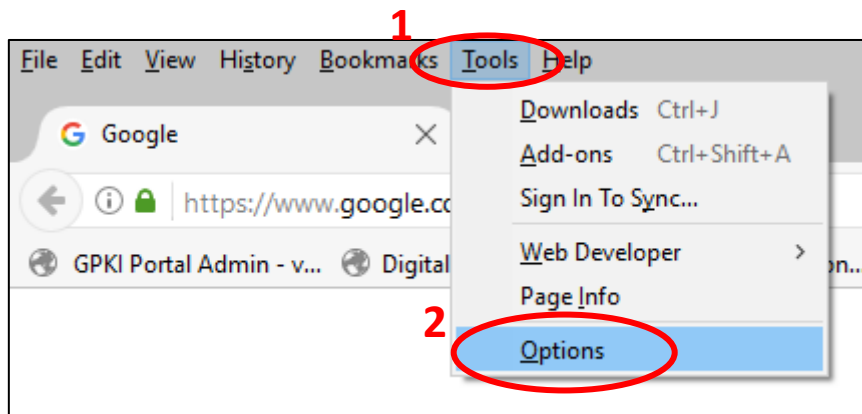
1

File Edit View History Bookmarks Tools Help

Google

https://www.google.co

GPKI Portal Admin - v... Digital

on...

Downloads Ctrl+J
Add-ons Ctrl+Shift+A
Sign In To Sync...
Web Developer >
Page Info

2

Options